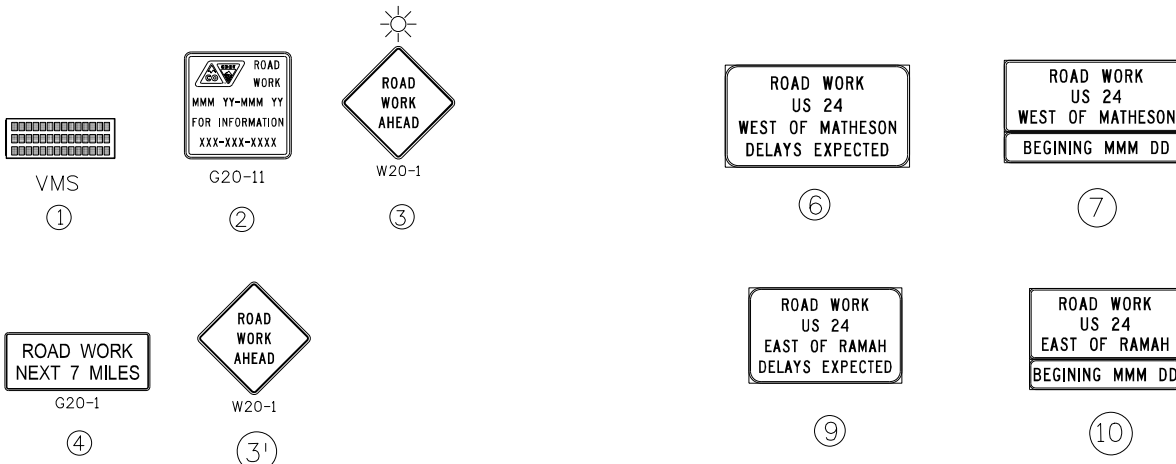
VMS
①

ROAD WORK
MMM YY-MMM YY
FOR INFORMATION
XXX-XXX-XXXX
G20-11
②

ROAD WORK AHEAD
W20-1
③

ROAD WORK
US 24
WEST OF MATHESON
DELAYS EXPECTED
⑥

ROAD WORK
US 24
WEST OF MATHESON
BEGINING MMM DD
⑦

ROAD WORK
NEXT 7 MILES
G20-1
④

ROAD WORK AHEAD
W20-1
(3')

ROAD WORK
US 24
EAST OF RAMAH
DELAYS EXPECTED
⑨

ROAD WORK
US 24
EAST OF RAMAH
BEGINING MMM DD
⑩